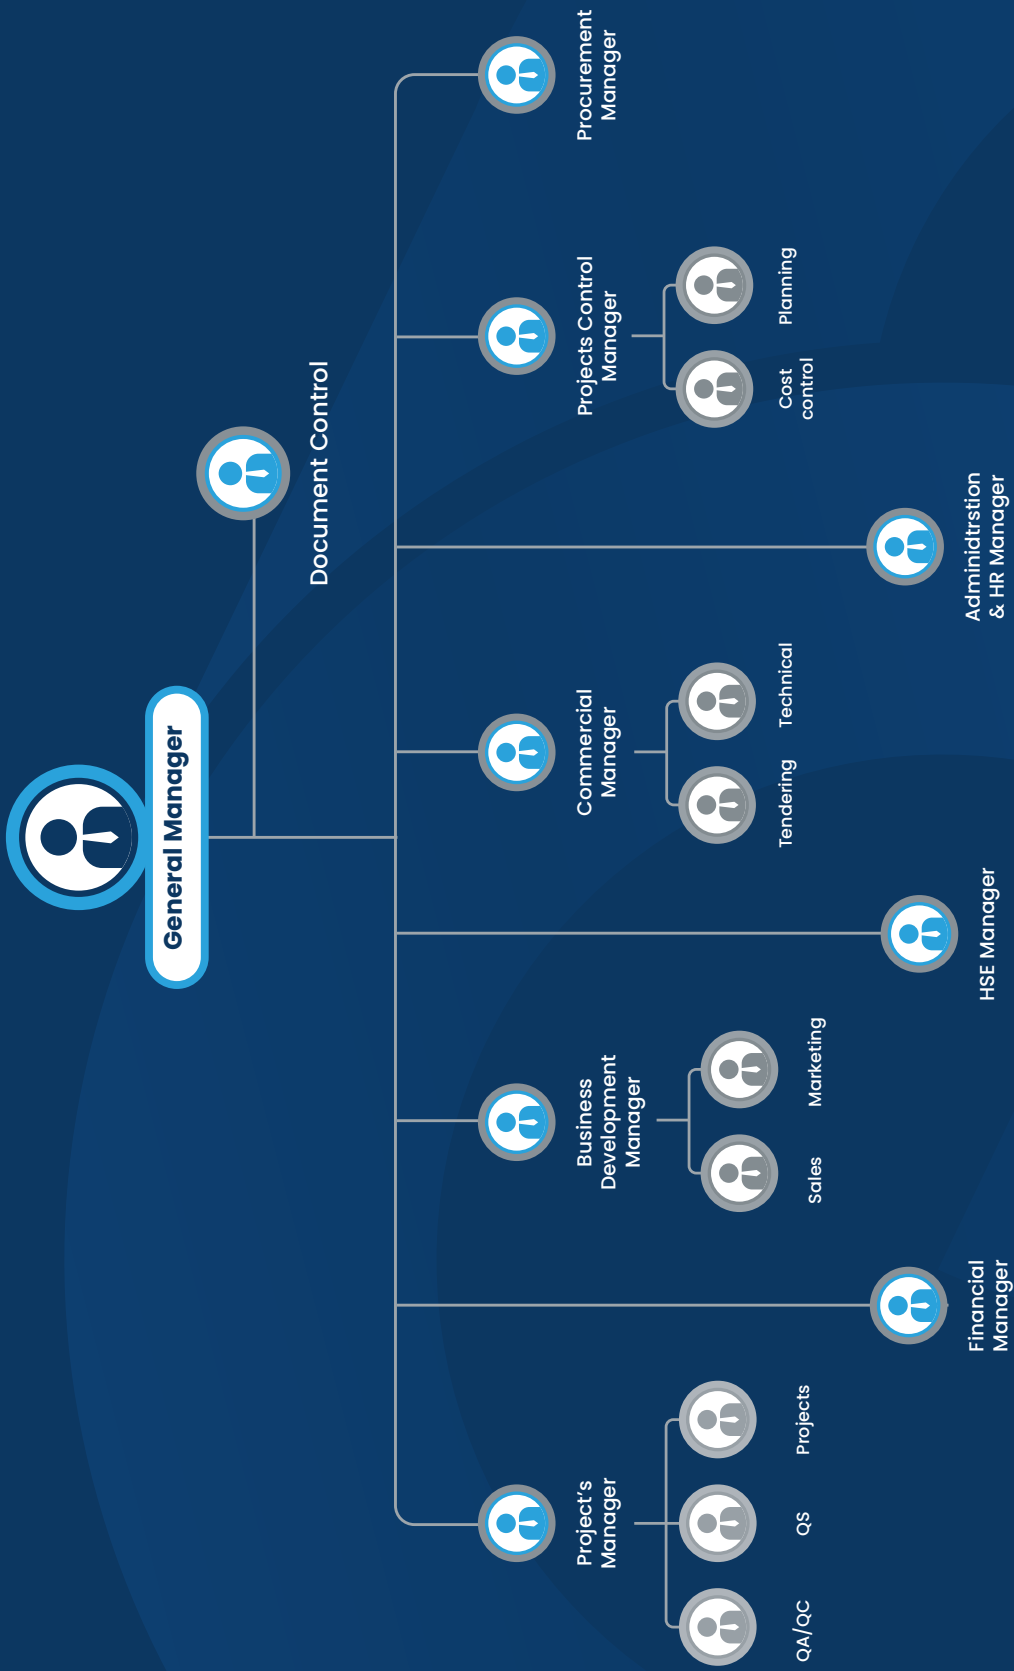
General Manager

Document Control

Procurement Manager

Projects Control Manager

Planning

Cost control

Adminidtrstion & HR Manager

Commercial Manager

Technical

Tendering

HSE Manager

Business Development Manager

Marketing

Sales

Financial Manager

Project's Manager

Projects

QS

QA/QC